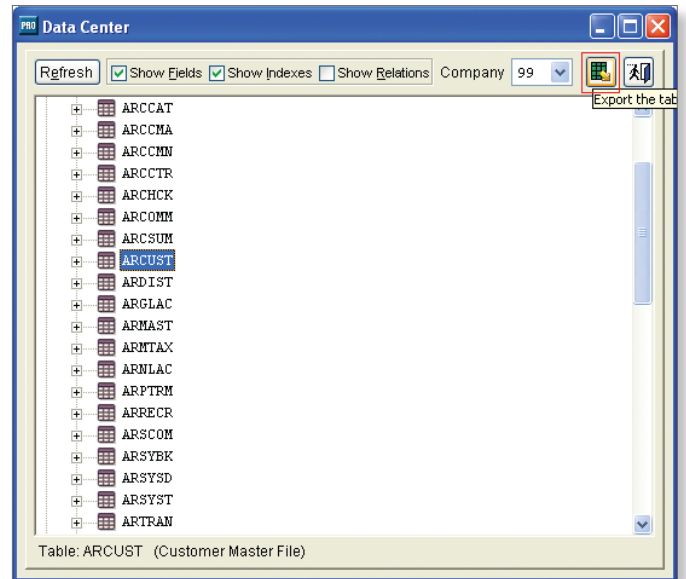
PRO Data Center

Refresh
Show Fields
Show Indexes
Show Relations
Company 99

Export the tab

ARCCAT
ARCCMA
ARCCMN
ARCCTR
ARCHCK
ARCOMM
ARCSUM
ARCUST
ARDIST
ARGLAC
ARMAST
ARMTAX
ARNLAC
ARPTRM
ARRECR
ARSCOM
ARSYBK
ARSYSD
ARSYST
ARTRAN

Table: ARCUST (Customer Master File)